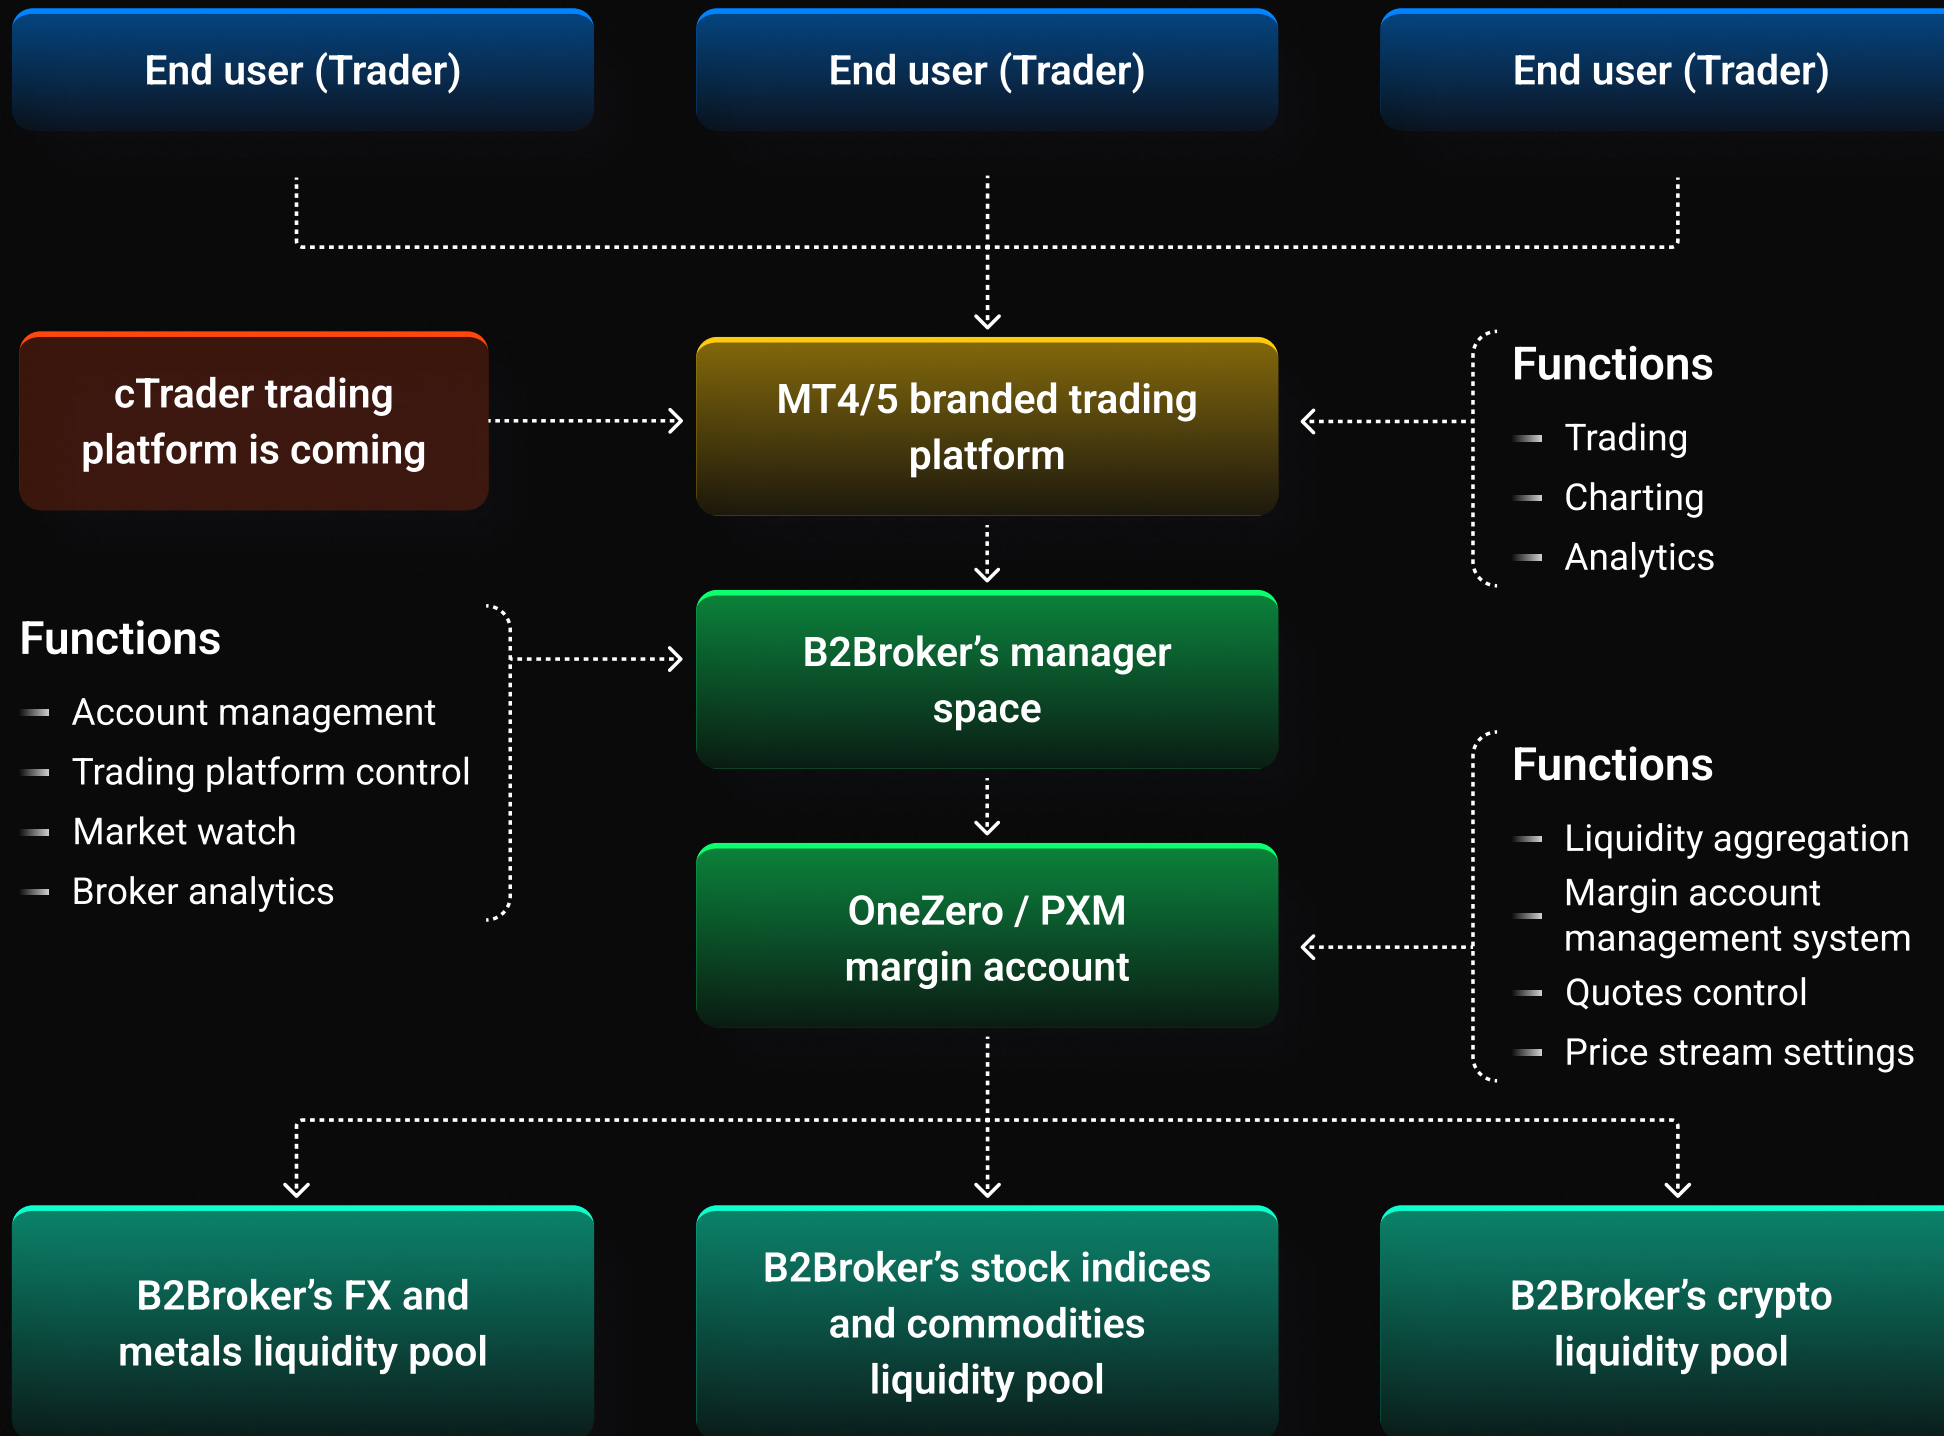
End user (Trader)

End user (Trader)

End user (Trader)

cTrader trading platform is coming

MT4/5 branded trading platform

Functions
- Trading
- Charting
- Analytics

Functions
- Account management
- Trading platform control
- Market watch
- Broker analytics

B2Broker's manager space

Functions
- Liquidity aggregation
- Margin account management system
- Quotes control
- Price stream settings

OneZero / PXM margin account

B2Broker's FX and metals liquidity pool

B2Broker's stock indices and commodities liquidity pool

B2Broker's crypto liquidity pool